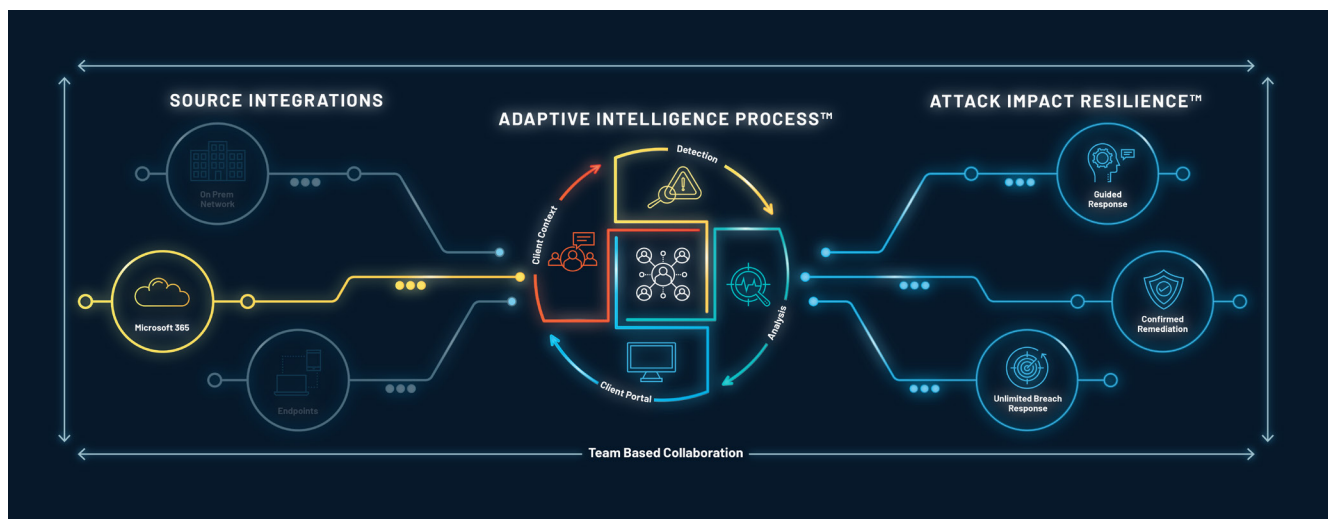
SOURCE INTEGRATIONS

On Prem Network

Microsoft 365

Endpoints

ADAPTIVE INTELLIGENCE PROCESS™

Detection

Client Context

Analysis

Client Portal

ATTACK IMPACT RESILIENCE™

Guided Response

Confirmed Remediation

Unlimited Breach Response

Team Based Collaboration